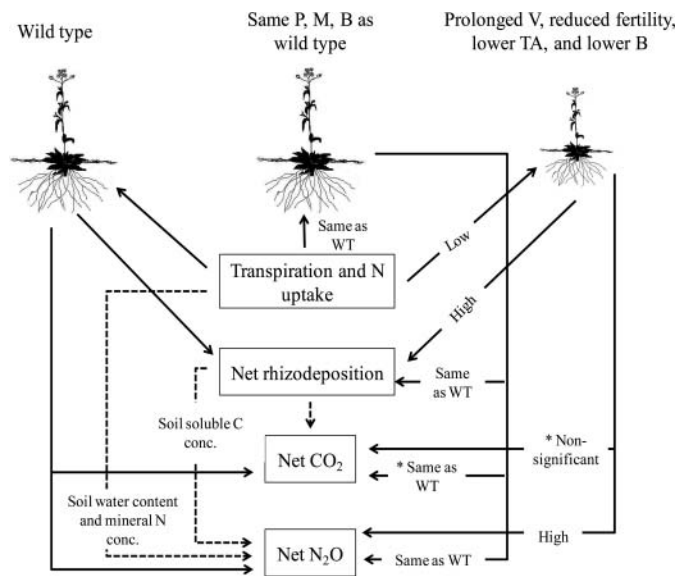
Wild type

Same P, M, B as wild type

Prolonged V, reduced fertility, lower TA, and lower B

Same as WT

Low

Transpiration and N uptake

High

Net rhizodeposition

Same as WT

Soil soluble C conc.

Net $CO_2$

* Non-significant

* Same as WT

Soil water content and mineral N conc.

High

Net $N_2O$

Same as WT